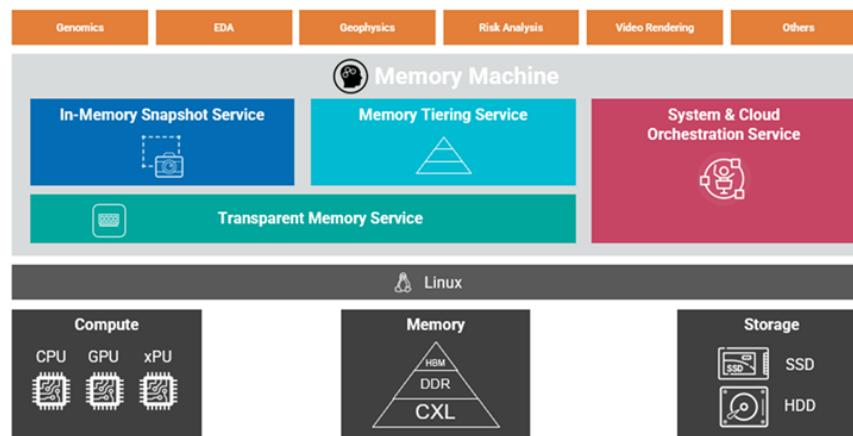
Genomics

EDA

Geophysics

Risk Analysis

Video Rendering

Others

Memory Machine

In-Memory Snapshot Service

Memory Tiering Service

System & Cloud Orchestration Service

Transparent Memory Service

Linux

Compute

CPU GPU xPU

Memory

HBM

DDR

CXL

Storage

SSD

SSD

HDD